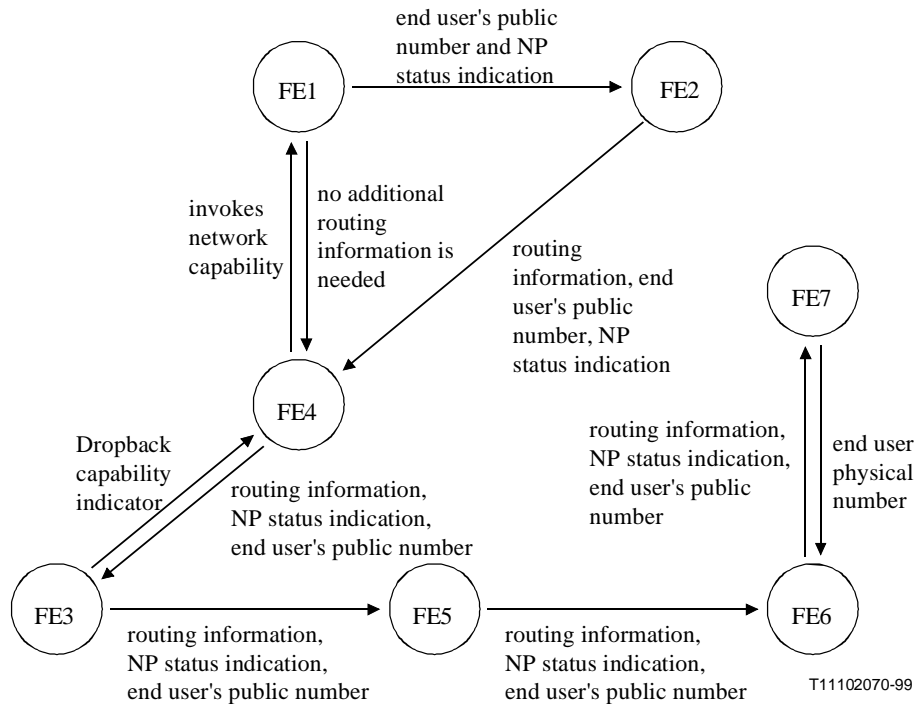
end user's public number and NP status indication

FE1

FE2

invokes network capability

no additional routing information is needed

routing information, end user's public number, NP status indication

FE7

FE4

Dropback capability indicator

routing information, NP status indication, end user's public number

routing information, NP status indication, end user's public number

end user physical number

FE3

FE5

FE6

routing information, NP status indication, end user's public number

routing information, NP status indication, end user's public number

T11102070-99